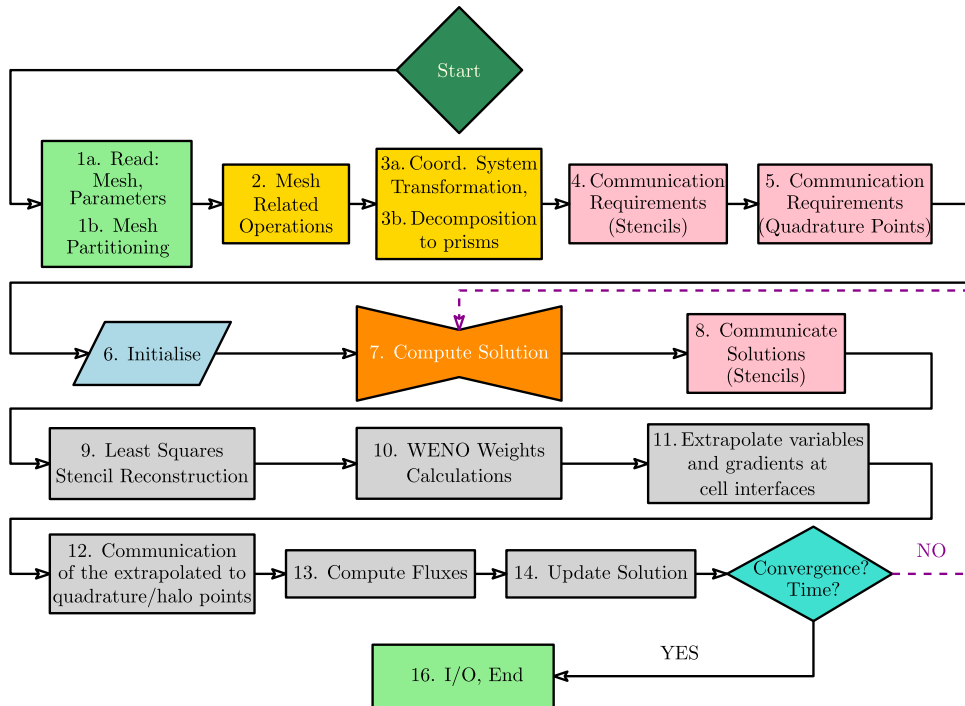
Start

1a. Read: Mesh, Parameters
1b. Mesh Partitioning

2. Mesh Related Operations

3a. Coord. System Transformation,
3b. Decomposition to prisms

4. Communication Requirements (Stencils)

5. Communication Requirements (Quadrature Points)

6. Initialise

7. Compute Solution

8. Communicate Solutions (Stencils)

9. Least Squares Stencil Reconstruction

10. WENO Weights Calculations

11. Extrapolate variables and gradients at cell interfaces

12. Communication of the extrapolated to quadrature/halo points

13. Compute Fluxes

14. Update Solution

Convergence? Time?

NO

YES

16. I/O, End